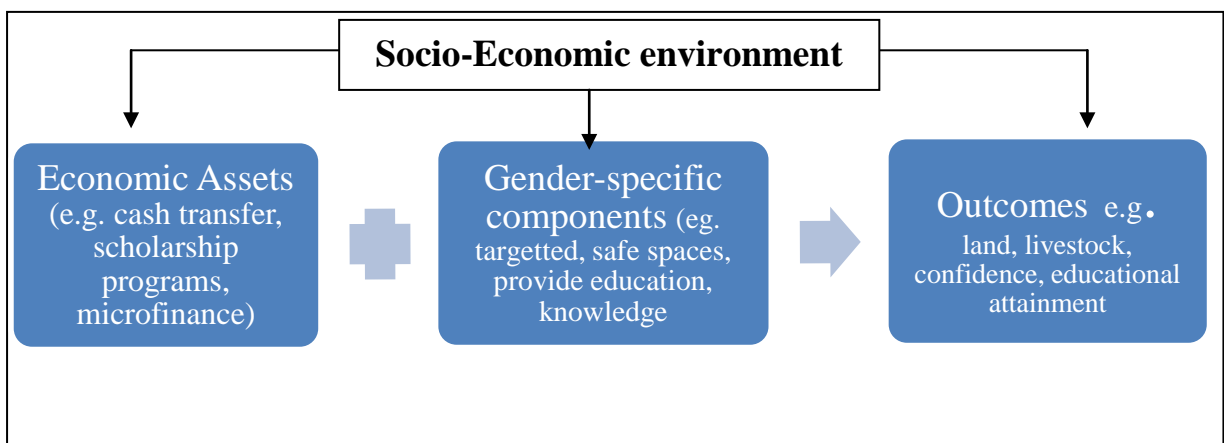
Socio-Economic environment

Economic Assets (e.g. cash transfer, scholarship programs, microfinance)

Gender-specific components (eg. targetted, safe spaces, provide education, knowledge

Outcomes e.g. land, livestock, confidence, educational attainment